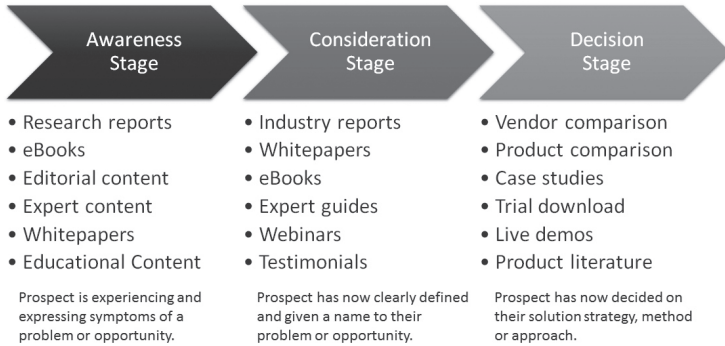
Awareness Stage

• Research reports
• eBooks
• Editorial content
• Expert content
• Whitepapers
• Educational Content

Prospect is experiencing and expressing symptoms of a problem or opportunity.

Consideration Stage

• Industry reports
• Whitepapers
• eBooks
• Expert guides
• Webinars
• Testimonials

Prospect has now clearly defined and given a name to their problem or opportunity.

Decision Stage

• Vendor comparison
• Product comparison
• Case studies
• Trial download
• Live demos
• Product literature

Prospect has now decided on their solution strategy, method or approach.